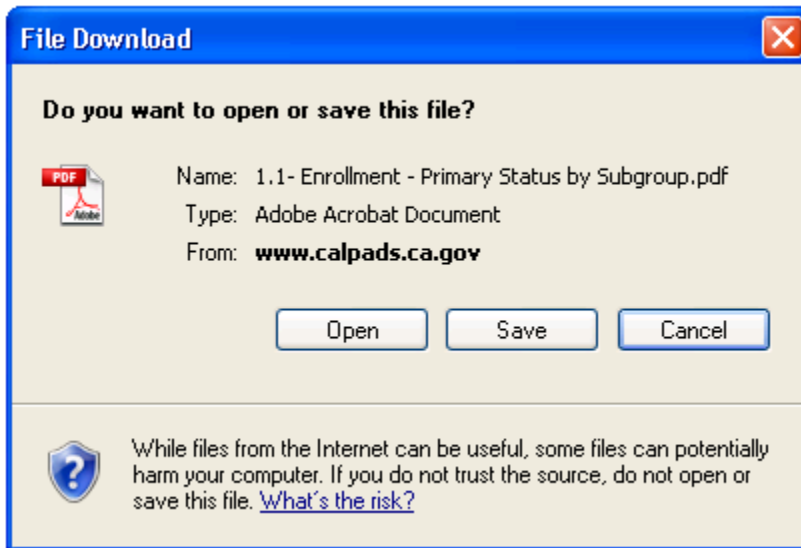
File Download

Do you want to open or save this file?

PDF Adobe

Name: 1.1- Enrollment - Primary Status by Subgroup.pdf

Type: Adobe Acrobat Document

From: www.calpads.ca.gov

Open Save Cancel

While files from the Internet can be useful, some files can potentially harm your computer. If you do not trust the source, do not open or save this file. What's the risk?